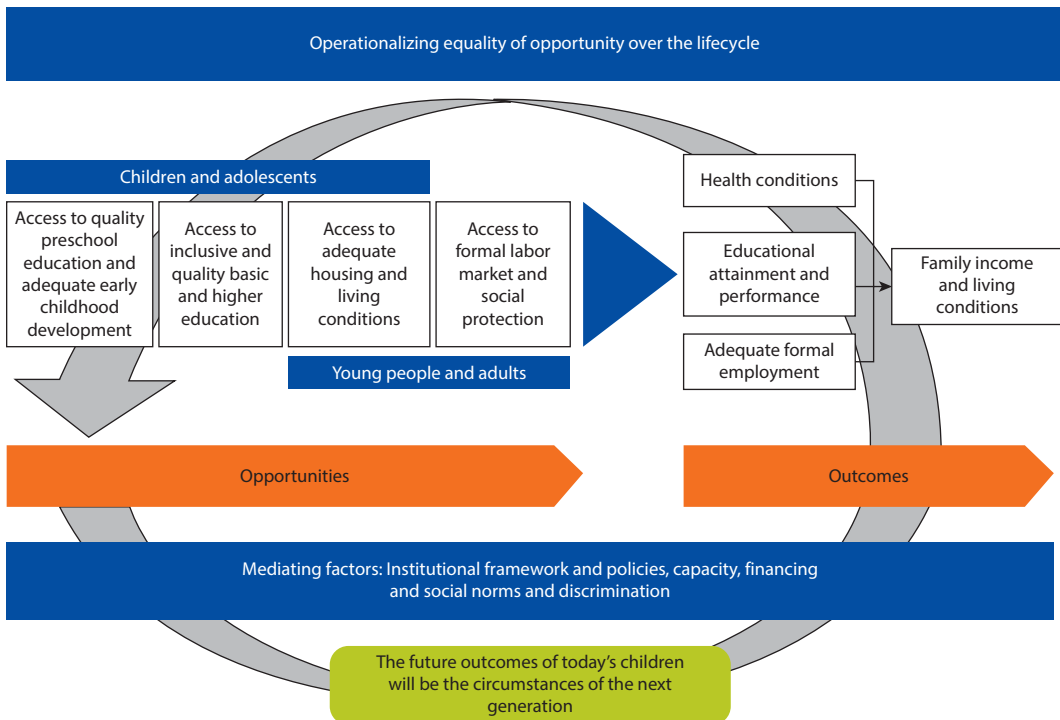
Operationalizing equality of opportunity over the lifecycle

Children and adolescents

Access to quality preschool education and adequate early childhood development

Access to inclusive and quality basic and higher education

Access to adequate housing and living conditions

Access to formal labor market and social protection

Young people and adults

Health conditions

Educational attainment and performance

Adequate formal employment

Family income and living conditions

Opportunities

Outcomes

Mediating factors: Institutional framework and policies, capacity, financing and social norms and discrimination

The future outcomes of today's children will be the circumstances of the next generation